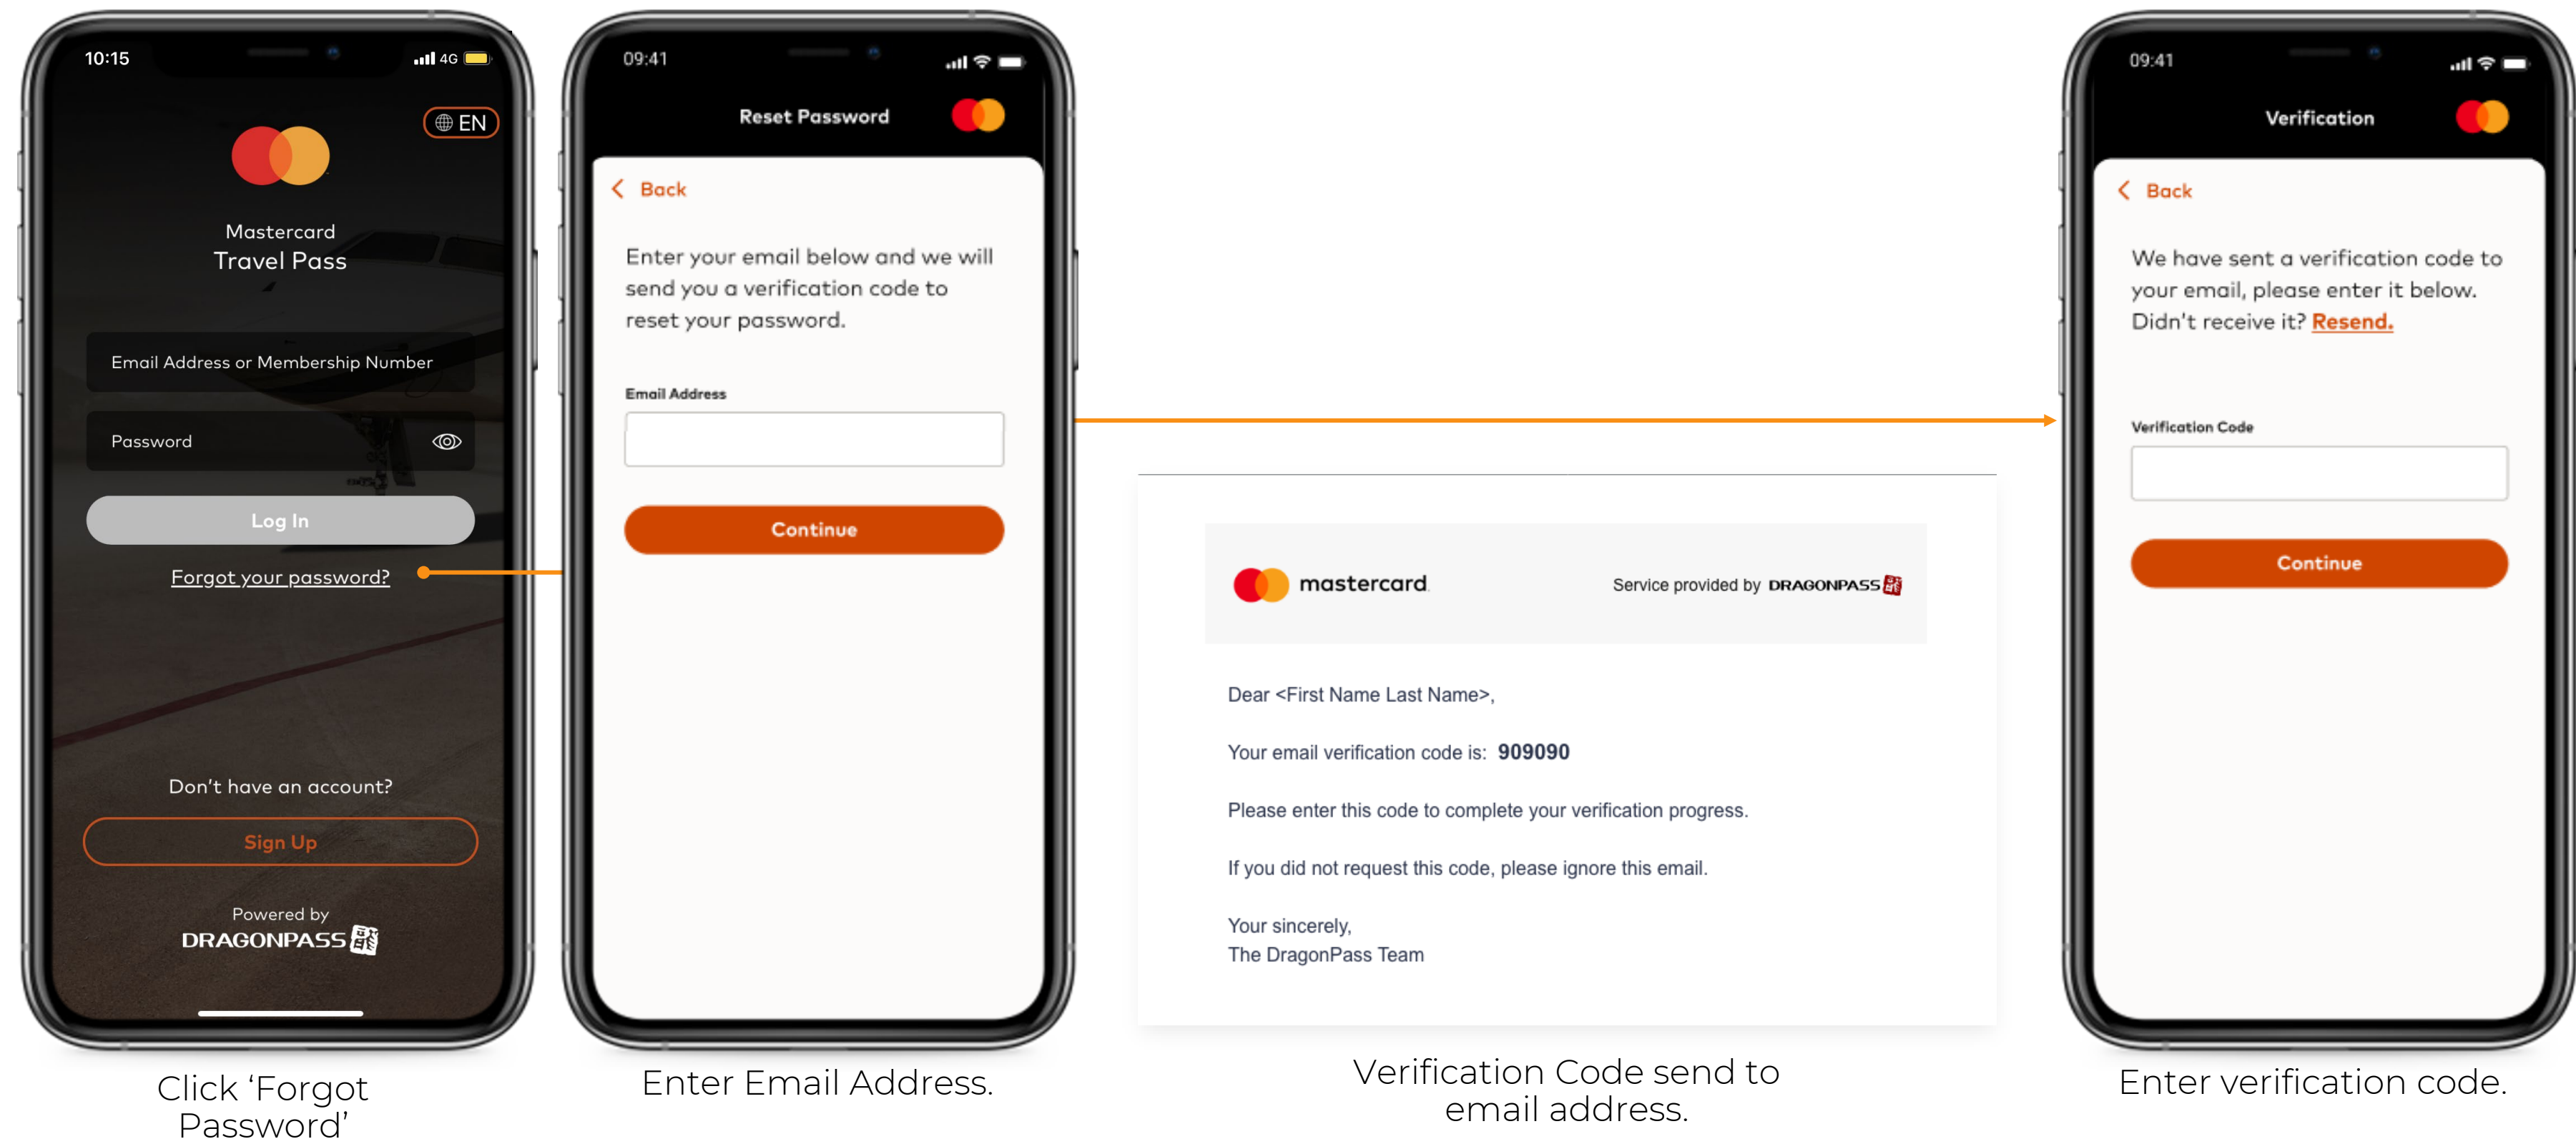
10:15 4G

EN

Mastercard
Travel Pass

Email Address or Membership Number

Password

Log In

Forgot your password?

Don't have an account?

Sign Up

Powered by
DRAGONPASS

Click 'Forgot Password'

09:41

Reset Password

Back

Enter your email below and we will send you a verification code to reset your password.

Email Address

Continue

Enter Email Address.

mastercard

Service provided by DRAGONPASS

Dear <First Name Last Name>,

Your email verification code is: 909090

Please enter this code to complete your verification progress.

If you did not request this code, please ignore this email.

Your sincerely,
The DragonPass Team

Verification Code send to email address.

09:41

Verification

Back

We have sent a verification code to your email, please enter it below. Didn't receive it? Resend.

Verification Code

Continue

Enter verification code.